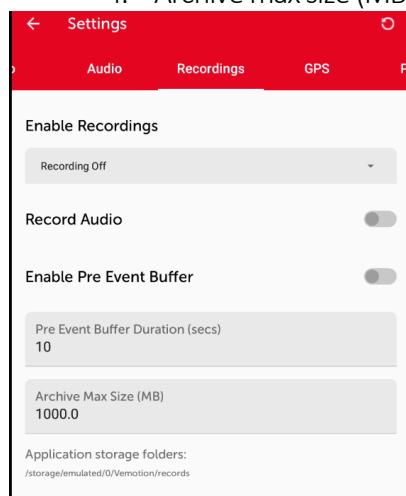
Archive Max Size (MB

Settings

Audio
Recordings
GPS

Enable Recordings

Recording Off

Record Audio

Enable Pre Event Buffer

Pre Event Buffer Duration (secs)
10

Archive Max Size (MB)
1000.0

Application storage folders:
/storage/emulated/0/Vemotion/records